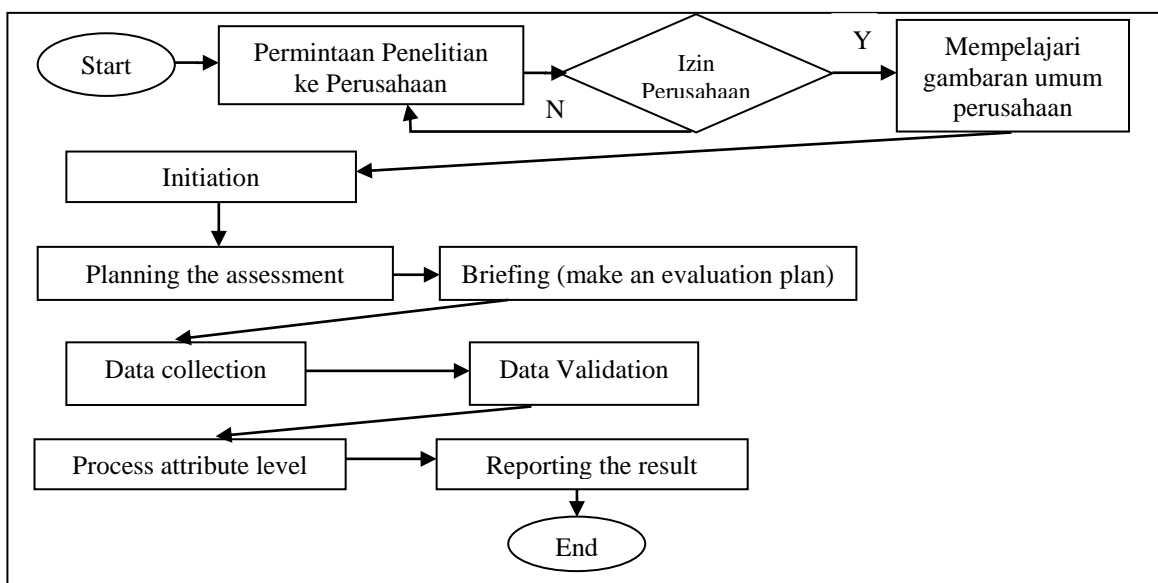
Start

Permintaan Penelitian ke Perusahaan

Izin Perusahaan

Y

N

Mempelajari gambaran umum perusahaan

Initiation

Planning the assessment

Briefing (make an evaluation plan)

Data collection

Data Validation

Process attribute level

Reporting the result

End